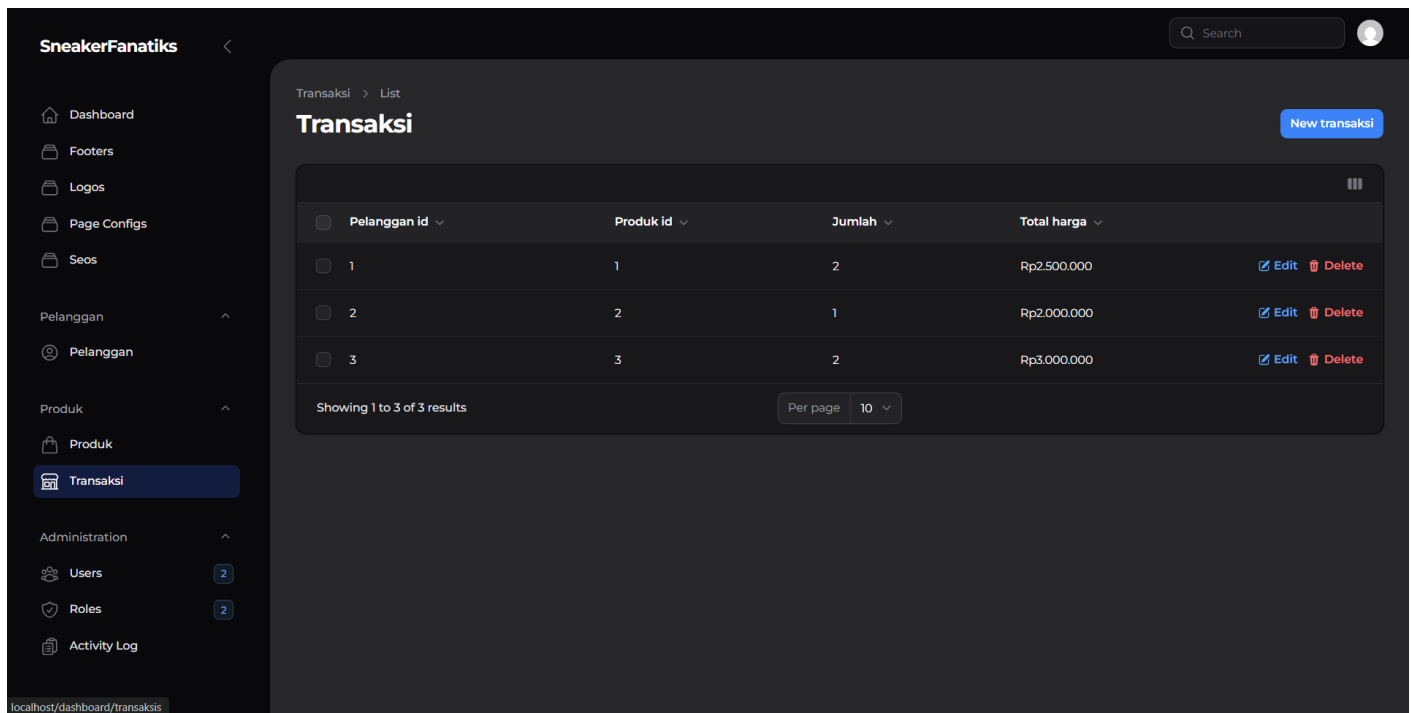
SneakerFanatiks

Search

Dashboard
Footers
Logos
Page Configs
Seos

Pelanggan
Pelanggan

Produk
Produk
Transaksi

Administration
Users 2
Roles 2
Activity Log

localhost/dashboard/transaksis

Transaksi > List

Transaksi

New transaksi

| | Pelanggan id | Produk id | Jumlah | Total harga | |
|---|---|---|---|---|---|
| | 1 | 1 | 2 | Rp2.500.000 | Edit Delete |
| | 2 | 2 | 1 | Rp2.000.000 | Edit Delete |
| | 3 | 3 | 2 | Rp3.000.000 | Edit Delete |

Showing 1 to 3 of 3 results

Per page 10